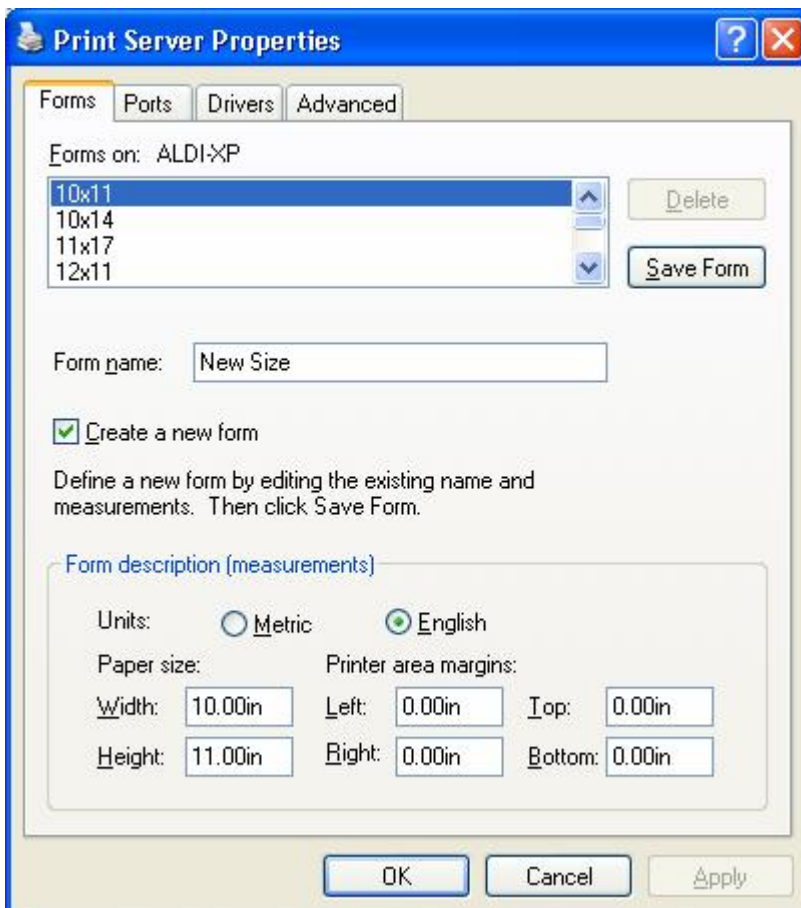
Print Server Properties

Forms | Ports | Drivers | Advanced

Forms on: ALDI-XP

10x11
10x14
11x17
12x11

Delete

Save Form

Form name: New Size

Create a new form

Define a new form by editing the existing name and measurements. Then click Save Form.

Form description (measurements)

Units: Metric English

Paper size:

Width: 10.00in

Height: 11.00in

Printer area margins:

Left: 0.00in

Right: 0.00in

Top: 0.00in

Bottom: 0.00in

OK | Cancel | Apply